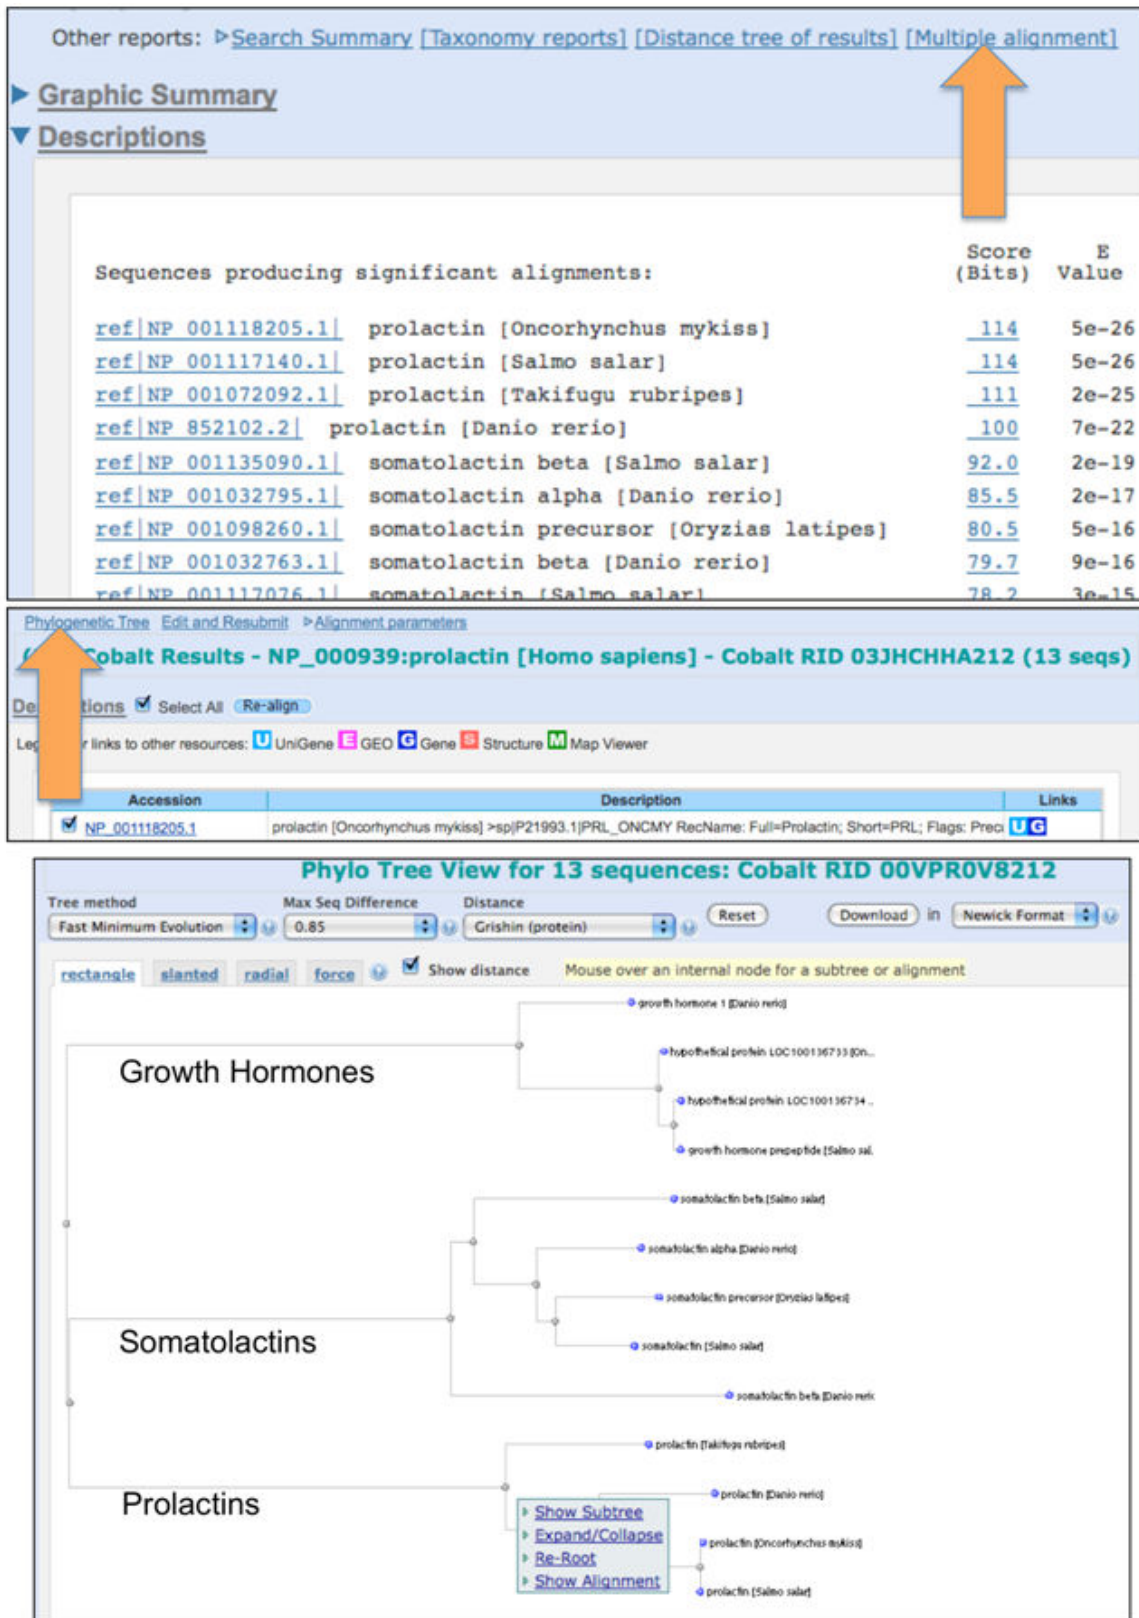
Other reports: ▷Search Summary [Taxonomy reports] [Distance tree of results] [Multiple alignment]

Graphic Summary

Descriptions

| Sequences producing significant alignments: | | Score (Bits) | E Value |
|---|---|---|---|
| ref\|NP_001118205.1\| | prolactin [Oncorhynchus mykiss] | 114 | 5e-26 |
| ref\|NP_001117140.1\| | prolactin [Salmo salar] | 114 | 5e-26 |
| ref\|NP_001072092.1\| | prolactin [Takifugu rubripes] | 111 | 2e-25 |
| ref\|NP_852102.2\| | prolactin [Danio rerio] | 100 | 7e-22 |
| ref\|NP_001135090.1\| | somatolactin beta [Salmo salar] | 92.0 | 2e-19 |
| ref\|NP_001032795.1\| | somatolactin alpha [Danio rerio] | 85.5 | 2e-17 |
| ref\|NP_001098260.1\| | somatolactin precursor [Oryzias latipes] | 80.5 | 5e-16 |
| ref\|NP_001032763.1\| | somatolactin beta [Danio rerio] | 79.7 | 9e-16 |
| ref\|NP_001117076.1\| | somatolactin [Salmo salar] | 78.2 | 3e-15 |

Phylogenetic Tree Edit and Resubmit ▷Alignment parameters

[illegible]obalt Results - NP_000939:prolactin [Homo sapiens] - Cobalt RID 03JHCHHA212 (13 seqs)

De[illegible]tions Select All Re-align

Leg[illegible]r links to other resources: U UniGene E GEO G Gene S Structure M Map Viewer

| Accession | Description | Links |
|---|---|---|
| NP_001118205.1 | prolactin [Oncorhynchus mykiss] >sp\|P21993.1\|PRL_ONCMY RecName: Full=Prolactin; Short=PRL; Flags: Prec | U G |

Phylo Tree View for 13 sequences: Cobalt RID 00VPR0V8212

Tree method Fast Minimum Evolution Max Seq Difference 0.85 Distance Grishin (protein) Reset Download in Newick Format

rectangle slanted radial force Show distance Mouse over an internal node for a subtree or alignment

growth hormone 1 [Danio rerio]
hypothetical protein LOC100136733 [On...
hypothetical protein LOC100136734 ...
growth hormone prepeptide [Salmo sal.
Growth Hormones
somatolactin beta [Salmo salar]
somatolactin alpha [Danio rerio]
somatolactin precursor [Oryzias latipes]
somatolactin [Salmo salar]
Somatolactins
somatolactin beta [Danio rerio]
prolactin [Takifugu rubripes]
prolactin [Danio rerio]
Prolactins
Show Subtree
Expand/Collapse
Re-Root
Show Alignment
prolactin [Oncorhynchus mykiss]
prolactin [Salmo salar]